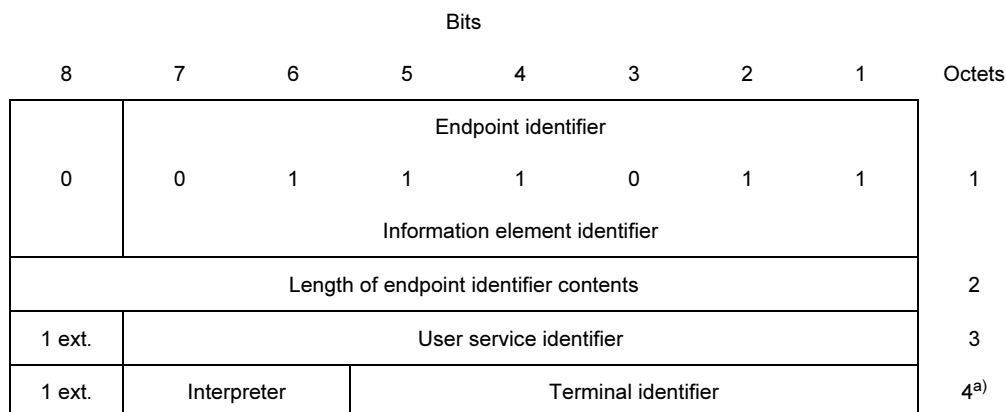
Bits

| 8 | 7 | 6 | 5 | 4 | 3 | 2 | 1 | Octets |
|---|---|---|---|---|---|---|---|---|
| 0 | Endpoint identifier<br>0 | 1 | 1 | 1 | 0 | 1 | 1<br>Information element identifier | 1 |
| Length of endpoint identifier contents | | | | | | | | 2 |
| 1 ext. | User service identifier | | | | | | | 3 |
| 1 ext. | Interpreter | | Terminal identifier | | | | | 4$^{a)}$ |